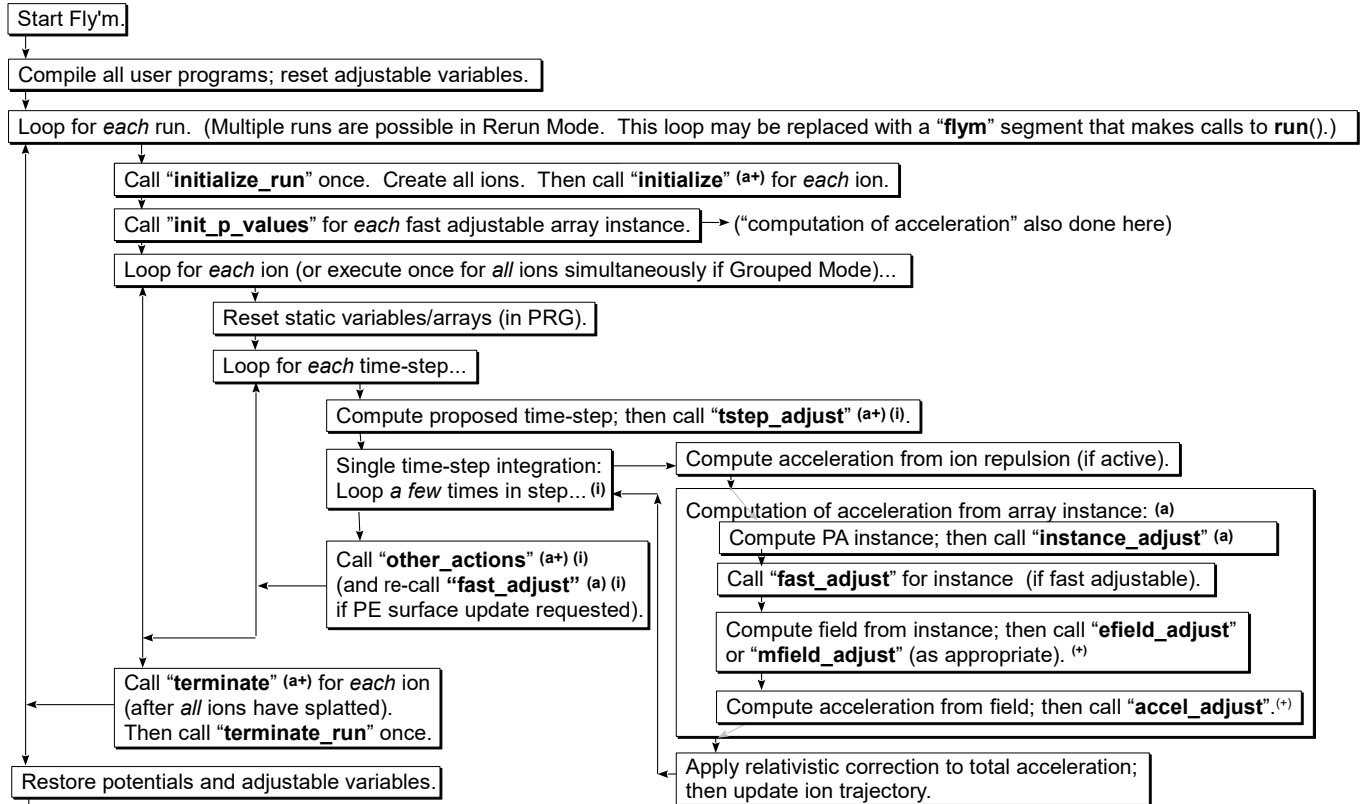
Start Fly'm.

Compile all user programs; reset adjustable variables.

Loop for *each* run. (Multiple runs are possible in Rerun Mode. This loop may be replaced with a "**flym**" segment that makes calls to **run**().)

Call "**initialize_run**" once. Create all ions. Then call "**initialize**" **(a+)** for *each* ion.

Call "**init_p_values**" for *each* fast adjustable array instance.

("computation of acceleration" also done here)

Loop for *each* ion (or execute once for *all* ions simultaneously if Grouped Mode)...

Reset static variables/arrays (in PRG).

Loop for *each* time-step...

Compute proposed time-step; then call "**tstep_adjust**" **(a+) (i)**.

Single time-step integration: Loop *a few* times in step... **(i)**

Compute acceleration from ion repulsion (if active).

Computation of acceleration from array instance: **(a)**

Compute PA instance; then call "**instance_adjust**" **(a)**

Call "**fast_adjust**" for instance (if fast adjustable).

Compute field from instance; then call "**efield_adjust**" or "**mfield_adjust**" (as appropriate). **(+)**

Compute acceleration from field; then call "**accel_adjust**".**(+)**

Call "**other_actions**" **(a+) (i)** (and re-call **"fast_adjust" (a) (i)** if PE surface update requested).

Call "**terminate**" **(a+)** for *each* ion (after *all* ions have splatted). Then call "**terminate_run**" once.

Apply relativistic correction to total acceleration; then update ion trajectory.

Restore potentials and adjustable variables.